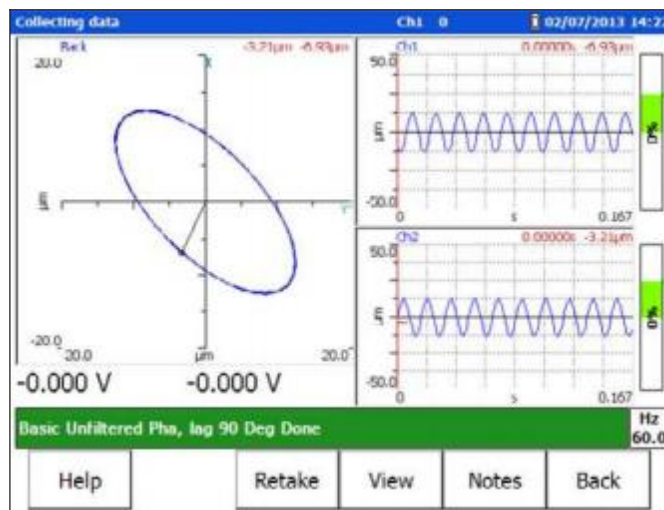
Collecting data Ch1 0 02/07/2013 14:2

Back -3.21µm -6.93µm
20.0
Y
µm
X
-20.0
-20.0 µm 20.0

Ch1 0.00000s -6.93µm
50.0
µm
-50.0
0 s 0.167
0%

Ch2 0.00000s -3.21µm
50.0
µm
-50.0
0 s 0.167
0%

-0.000 V -0.000 V

Basic Unfiltered Pha, lag 90 Deg Done
Hz
60.0

Help Retake View Notes Back